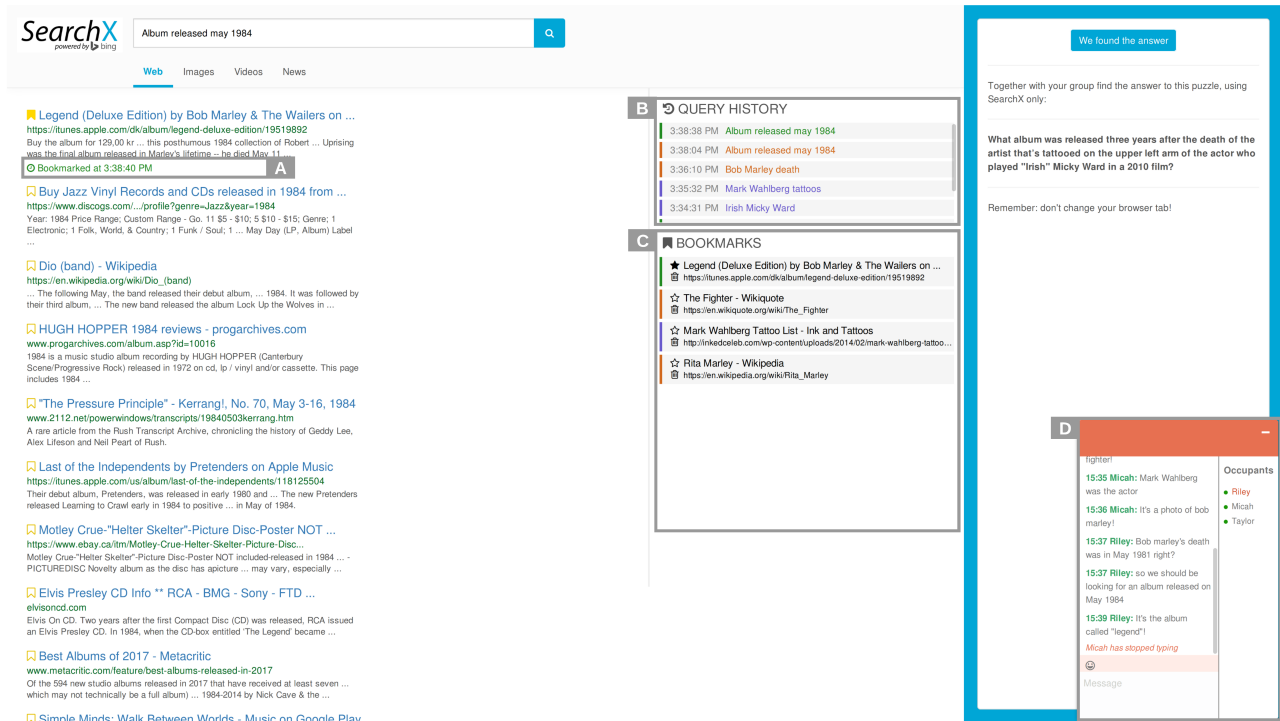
SearchX powered by bing

Album released may 1984

Web Images Videos News

Legend (Deluxe Edition) by Bob Marley & The Wailers on ...
https://itunes.apple.com/dk/album/legend-deluxe-edition/19519892
Buy the album for 129,00 kr ... this posthumous 1984 collection of Robert ... Uprising was the final album released in Marley's lifetime -- he died May 11 ...
Bookmarked at 3:38:40 PM

A

Buy Jazz Vinyl Records and CDs released in 1984 from ...
https://www.discogs.com/.../profile?genre=Jazz&year=1984
Year: 1984 Price Range; Custom Range - Go. 11 $5 - $10; 5 $10 - $15; Genre; 1 Electronic; 1 Folk, World, & Country; 1 Funk / Soul; 1 ... May Day (LP, Album) Label ...

Dio (band) - Wikipedia
https://en.wikipedia.org/wiki/Dio_(band)
... The following May, the band released their debut album, ... 1984. It was followed by their third album, ... The new band released the album Lock Up the Wolves in ...

HUGH HOPPER 1984 reviews - progarchives.com
www.progarchives.com/album.asp?id=10016
1984 is a music studio album recording by HUGH HOPPER (Canterbury Scene/Progressive Rock) released in 1972 on cd, lp / vinyl and/or cassette. This page includes 1984 ...

"The Pressure Principle" - Kerrang!, No. 70, May 3-16, 1984
www.2112.net/powerwindows/transcripts/19840503kerrang.htm
A rare article from the Rush Transcript Archive, chronicling the history of Geddy Lee, Alex Lifeson and Neil Peart of Rush.

Last of the Independents by Pretenders on Apple Music
https://itunes.apple.com/us/album/last-of-the-independents/118125504
Their debut album, Pretenders, was released in early 1980 and ... The new Pretenders released Learning to Crawl early in 1984 to positive ... in May of 1984.

Motley Crue-"Helter Skelter"-Picture Disc-Poster NOT ...
https://www.ebay.ca/itm/Motley-Crue-Helter-Skelter-Picture-Disc...
Motley Crue-"Helter Skelter"-Picture Disc-Poster NOT included-released in 1984 ... - PICTUREDISC Novelty album as the disc has apicture ... may vary, especially ...

Elvis Presley CD Info ** RCA - BMG - Sony - FTD ...
elvisoncd.com
Elvis On CD. Two years after the first Compact Disc (CD) was released, RCA issued an Elvis Presley CD. In 1984, when the CD-box entitled 'The Legend' became ...

Best Albums of 2017 - Metacritic
www.metacritic.com/feature/best-albums-released-in-2017
Of the 594 new studio albums released in 2017 that have received at least seven ... which may not technically be a full album) ... 1984-2014 by Nick Cave & the ...

Simple Minds: Walk Between Worlds - Music on Google Play

B QUERY HISTORY
3:38:38 PM Album released may 1984
3:38:04 PM Album released may 1984
3:36:10 PM Bob Marley death
3:35:32 PM Mark Wahlberg tattoos
3:34:31 PM Irish Micky Ward

C BOOKMARKS
Legend (Deluxe Edition) by Bob Marley & The Wailers on ...
https://itunes.apple.com/dk/album/legend-deluxe-edition/19519892
The Fighter - Wikiquote
https://en.wikiquote.org/wiki/The_Fighter
Mark Wahlberg Tattoo List - Ink and Tattoos
http://linkedceleb.com/wp-content/uploads/2014/02/mark-wahlberg-tattoo...
Rita Marley - Wikipedia
https://en.wikipedia.org/wiki/Rita_Marley

We found the answer

Together with your group find the answer to this puzzle, using SearchX only:

What album was released three years after the death of the artist that's tattooed on the upper left arm of the actor who played "Irish" Micky Ward in a 2010 film?

Remember: don't change your browser tab!

D
fighter!
15:35 Micah: Mark Wahlberg was the actor
15:36 Micah: It's a photo of bob marley!
15:37 Riley: Bob marley's death was in May 1981 right?
15:37 Riley: so we should be looking for an album released on May 1984
15:39 Riley: It's the album called "legend"!
Micah has stopped typing
Message

Occupants
Riley
Micah
Taylor